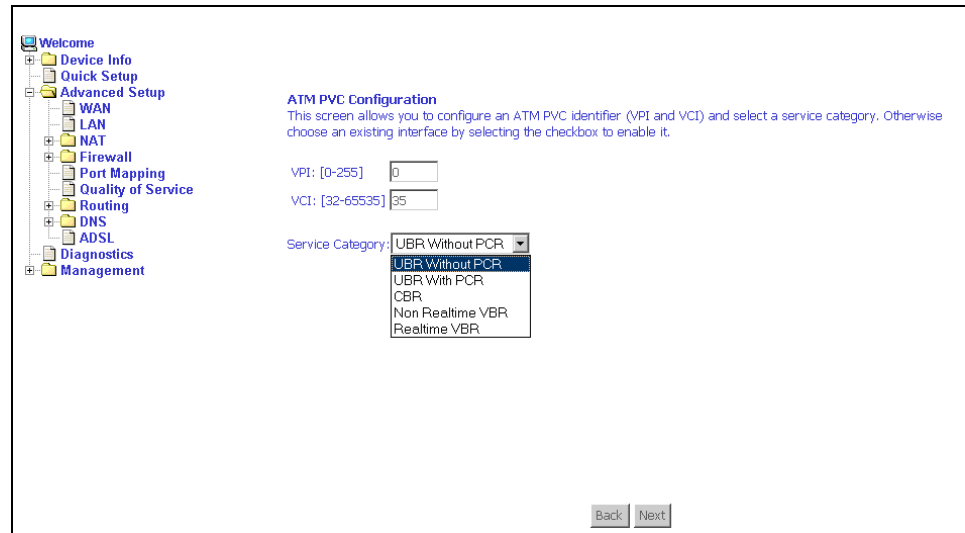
Welcome
Device Info
Quick Setup
Advanced Setup
WAN
LAN
NAT
Firewall
Port Mapping
Quality of Service
Routing
DNS
ADSL
Diagnostics
Management

ATM PVC Configuration
This screen allows you to configure an ATM PVC identifier (VPI and VCI) and select a service category. Otherwise choose an existing interface by selecting the checkbox to enable it.

VPI: [0-255] 0
VCI: [32-65535] 35

Service Category: UBR Without PCR
UBR Without PCR
UBR With PCR
CBR
Non Realtime VBR
Realtime VBR

Back Next